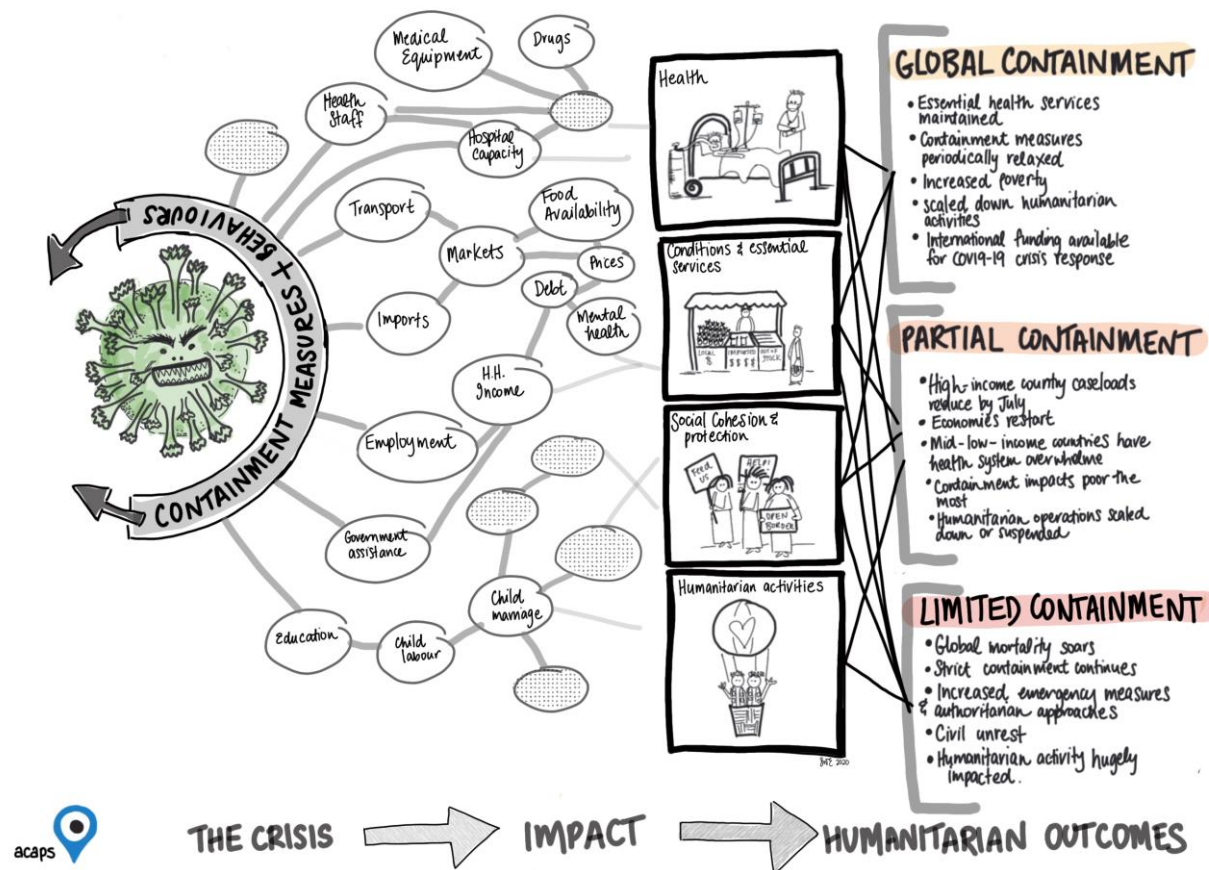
CONTAINMENT MEASURES + BEHAVIOURS

Medical Equipment

Drugs

Health Staff

Hospital Capacity

Transport

Food Availability

Markets

Prices

Debt

Imports

Mental health

H.H. Income

Employment

Government assistance

Child marriage

Education

Child labour

Health

Conditions & essential services

LOCAL $

IMPORTED $$$$

OUT OF STOCK

Social Cohesion & protection

FEED US

HELP!

OPEN BORDER

Humanitarian activities

JMP, 2020

GLOBAL CONTAINMENT
• Essential health services maintained
• Containment measures periodically relaxed
• Increased poverty
• scaled down humanitarian activities
• International funding available for COVID-19 crisis response

PARTIAL CONTAINMENT
• High-income country caseloads reduce by July
• Economies restart
• Mid-low-income countries have health system overwhelme
• Containment impacts poor the most
• Humanitarian operations scaled down or suspended

LIMITED CONTAINMENT
• Global mortality soars
• Strict containment continues
• Increased emergency measures & authoritarian approaches
• Civil unrest
• Humanitarian activity hugely impacted.

acaps

THE CRISIS

IMPACT

HUMANITARIAN OUTCOMES